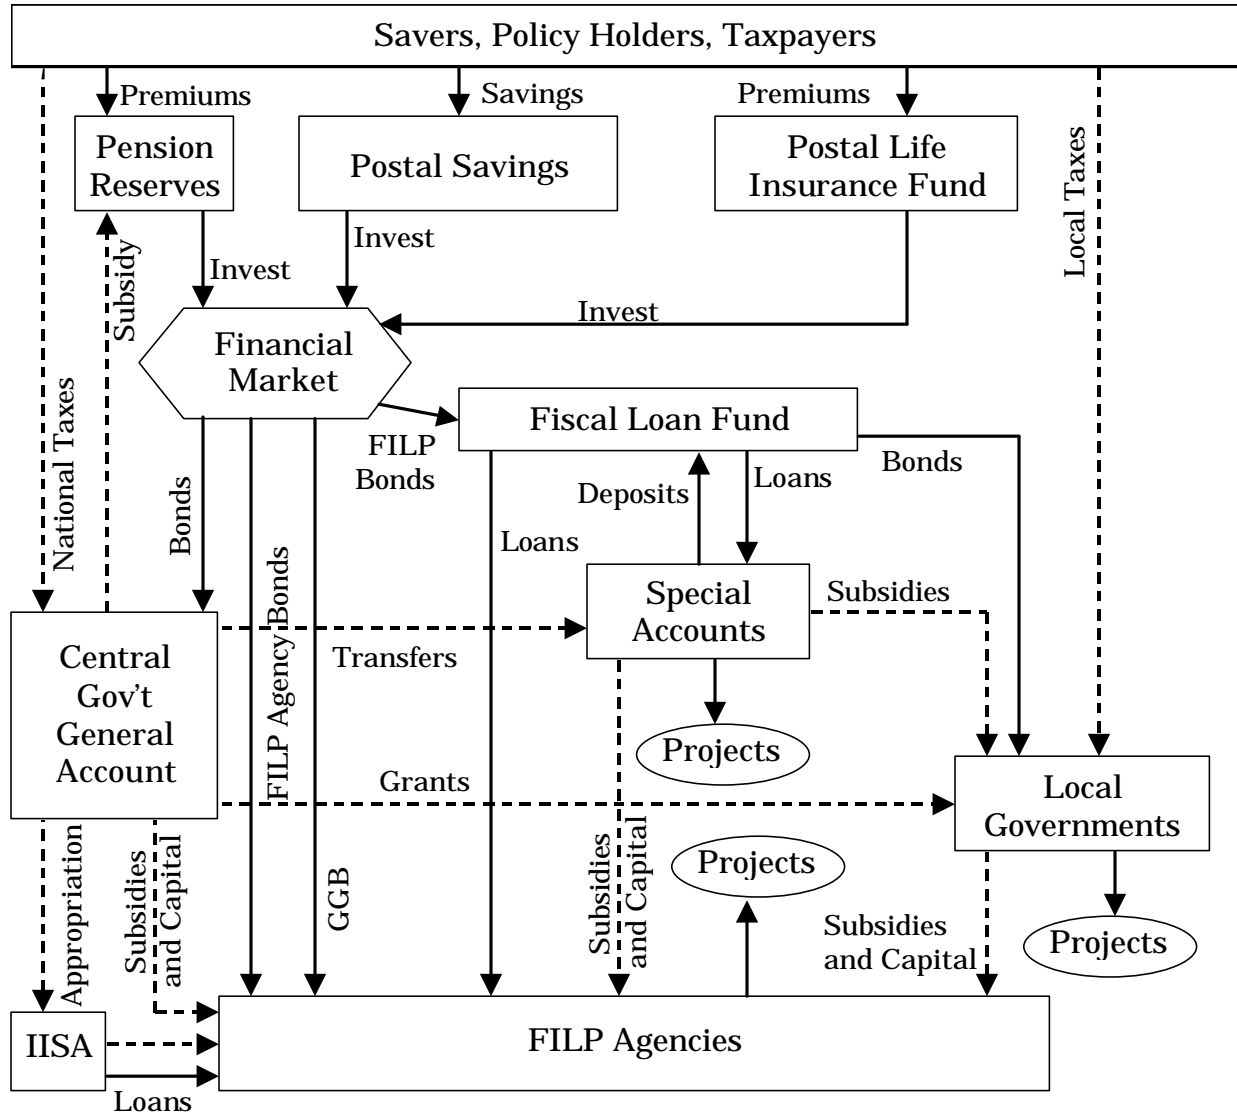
Savers, Policy Holders, Taxpayers

Premiums

Savings

Premiums

Pension Reserves

Postal Savings

Postal Life Insurance Fund

Local Taxes

Invest

Invest

Subsidy

Invest

Financial Market

Fiscal Loan Fund

National Taxes

FILP Bonds

Bonds

Bonds

Deposits

Loans

Loans

FILP Agency Bonds

Special Accounts

Subsidies

Central Gov’t General Account

Transfers

Projects

Grants

Local Governments

Appropriation

Subsidies and Capital

GGB

Subsidies and Capital

Projects

Subsidies and Capital

Projects

IISA

FILP Agencies

Loans